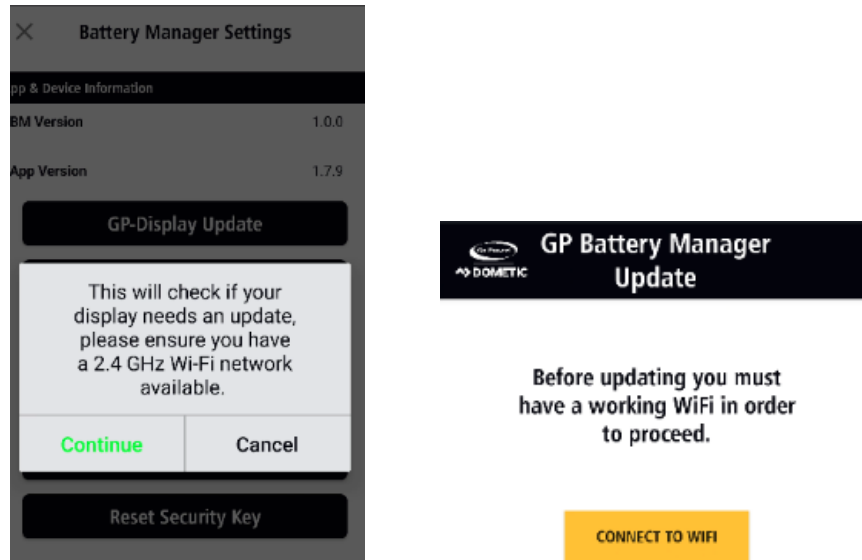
Battery Manager Settings

pp & Device Information

BM Version 1.0.0

App Version 1.7.9

GP-Display Update

This will check if your display needs an update, please ensure you have a 2.4 GHz Wi-Fi network available.

Continue

Cancel

Reset Security Key

DOMETIC

GP Battery Manager Update

Before updating you must have a working WiFi in order to proceed.

CONNECT TO WIFI